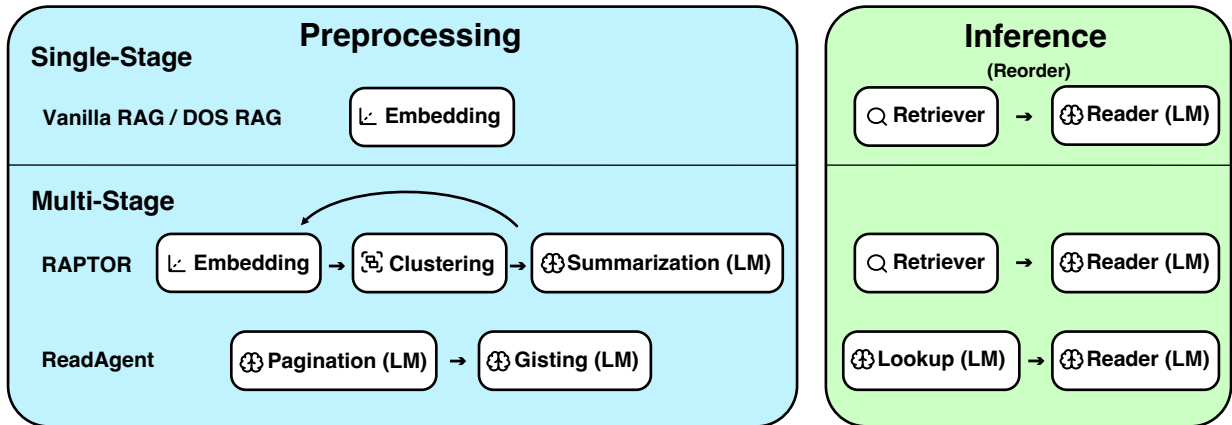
Preprocessing

Single-Stage

Vanilla RAG / DOS RAG

Embedding

Multi-Stage

RAPTOR

Embedding → Clustering → Summarization (LM)

ReadAgent

Pagination (LM) → Gisting (LM)

Inference

(Reorder)

Retriever → Reader (LM)

Retriever → Reader (LM)

Lookup (LM) → Reader (LM)